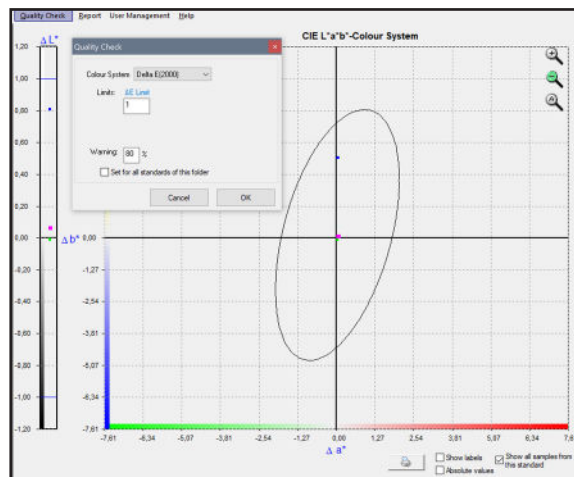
Quality Check Report User Management Help

CIE L*a*b*-Colour System

Δ L*

1,20
1,00
0,80
0,60
0,40
0,20
0,00
-0,20
-0,40
-0,60
-0,80
-1,00
-1,20

Quality Check

Colour System: Delta E(2000)

Limits: ΔE Limit
1

Warning: 80 %

Set for all standards of this folder

Cancel
OK

Δ b* 0,00
-1,27
-2,54
-3,81
-5,07
-6,34
-7,61

-7,61 -6,34 -5,07 -3,81 -2,54 -1,27 0,00 1,27 2,54 3,81 5,07 6,34 7,6

Δ a*

Show labels
Absolute values
Show all samples from this standard